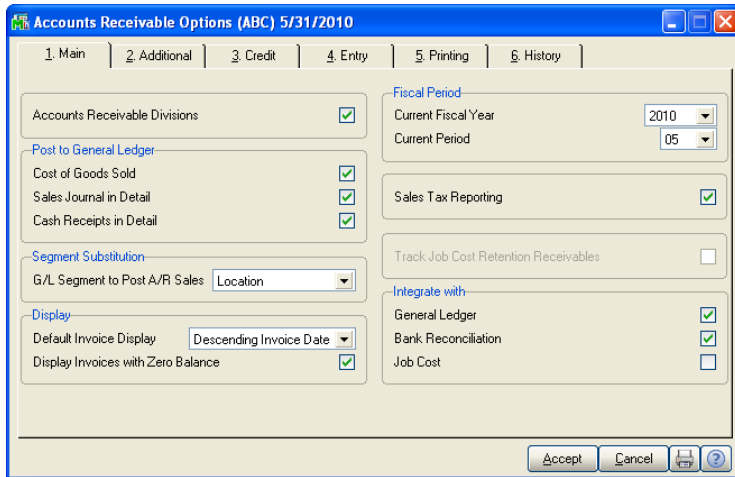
Accounts Receivable Options (ABC) 5/31/2010

1. Main | 2. Additional | 3. Credit | 4. Entry | 5. Printing | 6. History

Accounts Receivable Divisions

Post to General Ledger
Cost of Goods Sold
Sales Journal in Detail
Cash Receipts in Detail

Segment Substitution
G/L Segment to Post A/R Sales Location

Display
Default Invoice Display Descending Invoice Date
Display Invoices with Zero Balance

Fiscal Period
Current Fiscal Year 2010
Current Period 05

Sales Tax Reporting

Track Job Cost Retention Receivables

Integrate with
General Ledger
Bank Reconciliation
Job Cost

Accept Cancel